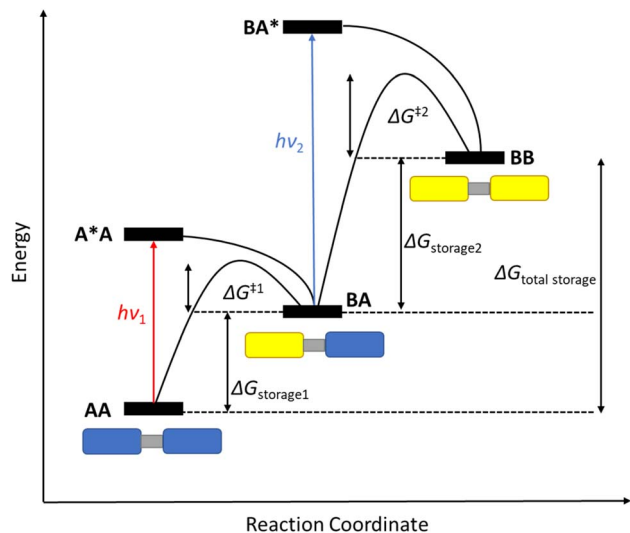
BA*

$hv_2$

$\Delta G^{\ddagger 2}$

BB

A*A

Energy

$\Delta G_{\text{storage2}}$

$\Delta G_{\text{total storage}}$

$hv_1$

$\Delta G^{\ddagger 1}$

BA

AA

$\Delta G_{\text{storage1}}$

Reaction Coordinate